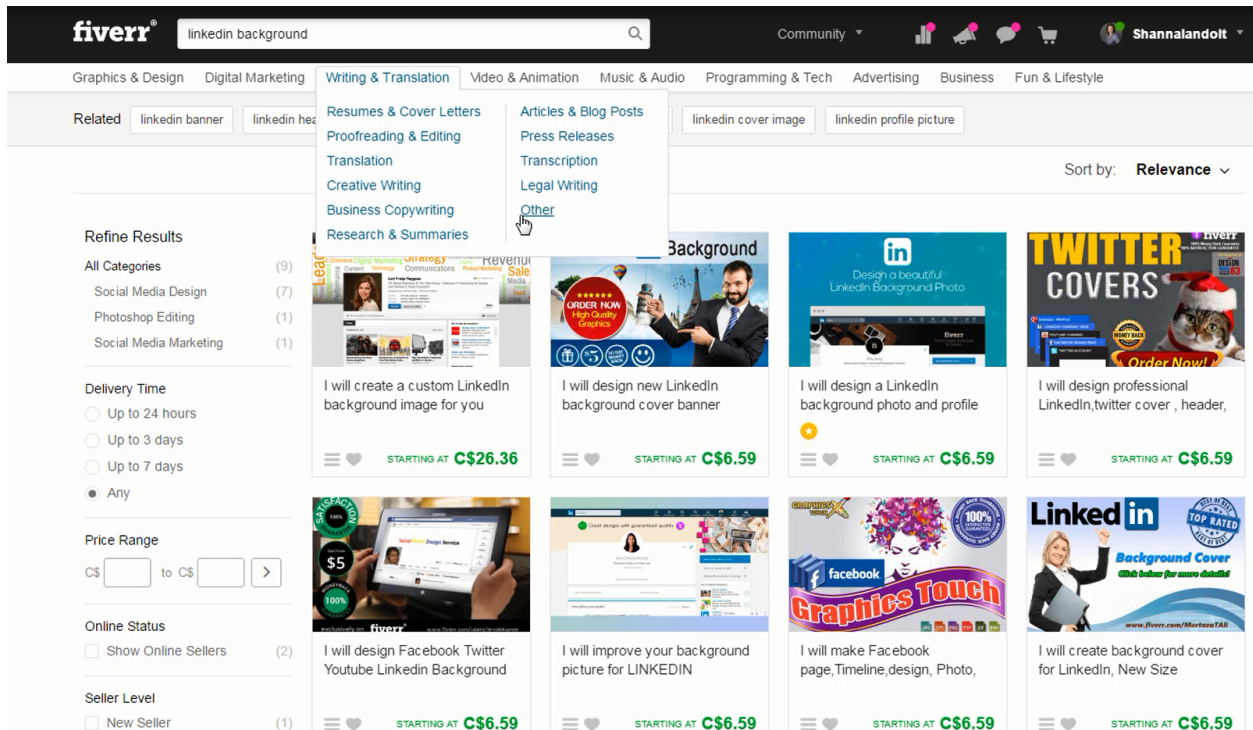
fiverr® linkedin background

Community ▾ Shannalandolt ▾

Graphics & Design Digital Marketing Writing & Translation Video & Animation Music & Audio Programming & Tech Advertising Business Fun & Lifestyle

Related linkedin banner linkedin hea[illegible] linkedin cover image linkedin profile picture

Resumes & Cover Letters
Proofreading & Editing
Translation
Creative Writing
Business Copywriting
Research & Summaries

Articles & Blog Posts
Press Releases
Transcription
Legal Writing
Other

Sort by: Relevance ∨

Refine Results
All Categories (9)
Social Media Design (7)
Photoshop Editing (1)
Social Media Marketing (1)

Delivery Time
Up to 24 hours
Up to 3 days
Up to 7 days
Any

Price Range
C$ to C$ >

Online Status
Show Online Sellers (2)

Seller Level
New Seller (1)

Background

ORDER NOW High Quality Graphics

in Design a beautiful LinkedIn Background Photo

TWITTER COVERS Order Now!

I will create a custom LinkedIn background image for you
STARTING AT C$26.36

I will design new LinkedIn background cover banner
STARTING AT C$6.59

I will design a LinkedIn background photo and profile
STARTING AT C$6.59

I will design professional LinkedIn,twitter cover , header,
STARTING AT C$6.59

$5 100% fiverr

facebook Graphics Touch 100%

Linked in TOP RATED Background Cover Click below for more details! www.fiverr.com/MurtazaTAli

I will design Facebook Twitter Youtube Linkedin Background
STARTING AT C$6.59

I will improve your background picture for LINKEDIN
STARTING AT C$6.59

I will make Facebook page,Timeline,design, Photo,
STARTING AT C$6.59

I will create background cover for LinkedIn, New Size
STARTING AT C$6.59